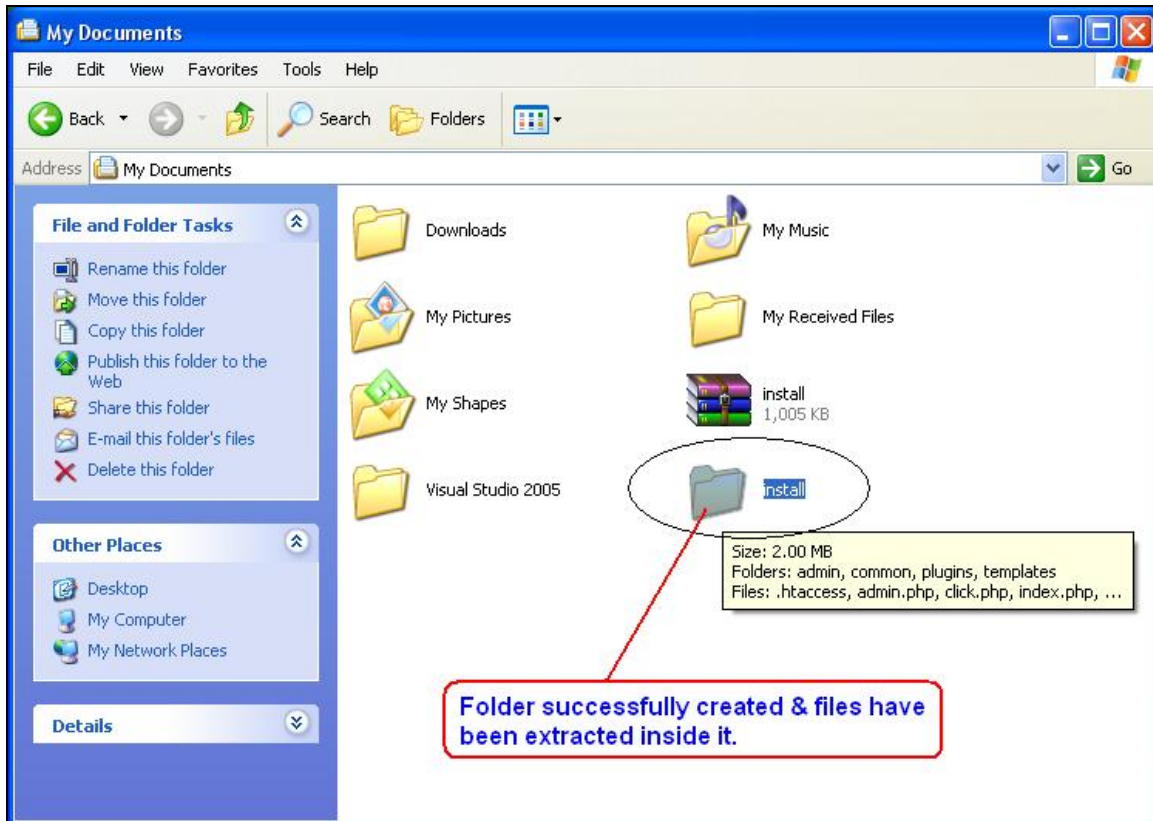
My Documents

File Edit View Favorites Tools Help

Back Search Folders

Address My Documents Go

File and Folder Tasks

Rename this folder
Move this folder
Copy this folder
Publish this folder to the Web
Share this folder
E-mail this folder's files
Delete this folder

Other Places

Desktop
My Computer
My Network Places

Details

Downloads

My Music

My Pictures

My Received Files

My Shapes

install
1,005 KB

Visual Studio 2005

install

Size: 2.00 MB
Folders: admin, common, plugins, templates
Files: .htaccess, admin.php, click.php, index.php, ...

Folder successfully created & files have been extracted inside it.